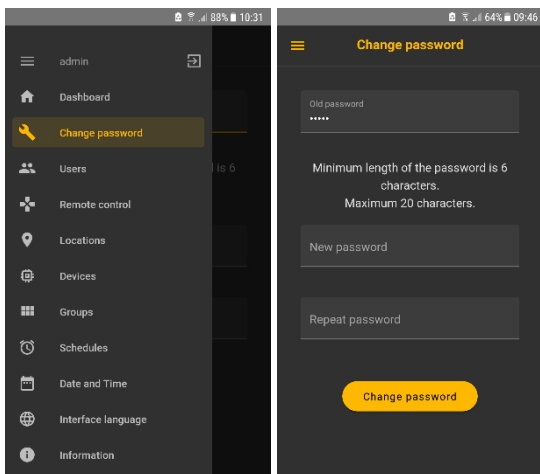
88% 10:31

admin

Dashboard

Change password

Users

Remote control

Locations

Devices

Groups

Schedules

Date and Time

Interface language

Information

is 6

64% 09:46

Change password

Old password
•••••

Minimum length of the password is 6 characters.
Maximum 20 characters.

New password

Repeat password

Change password